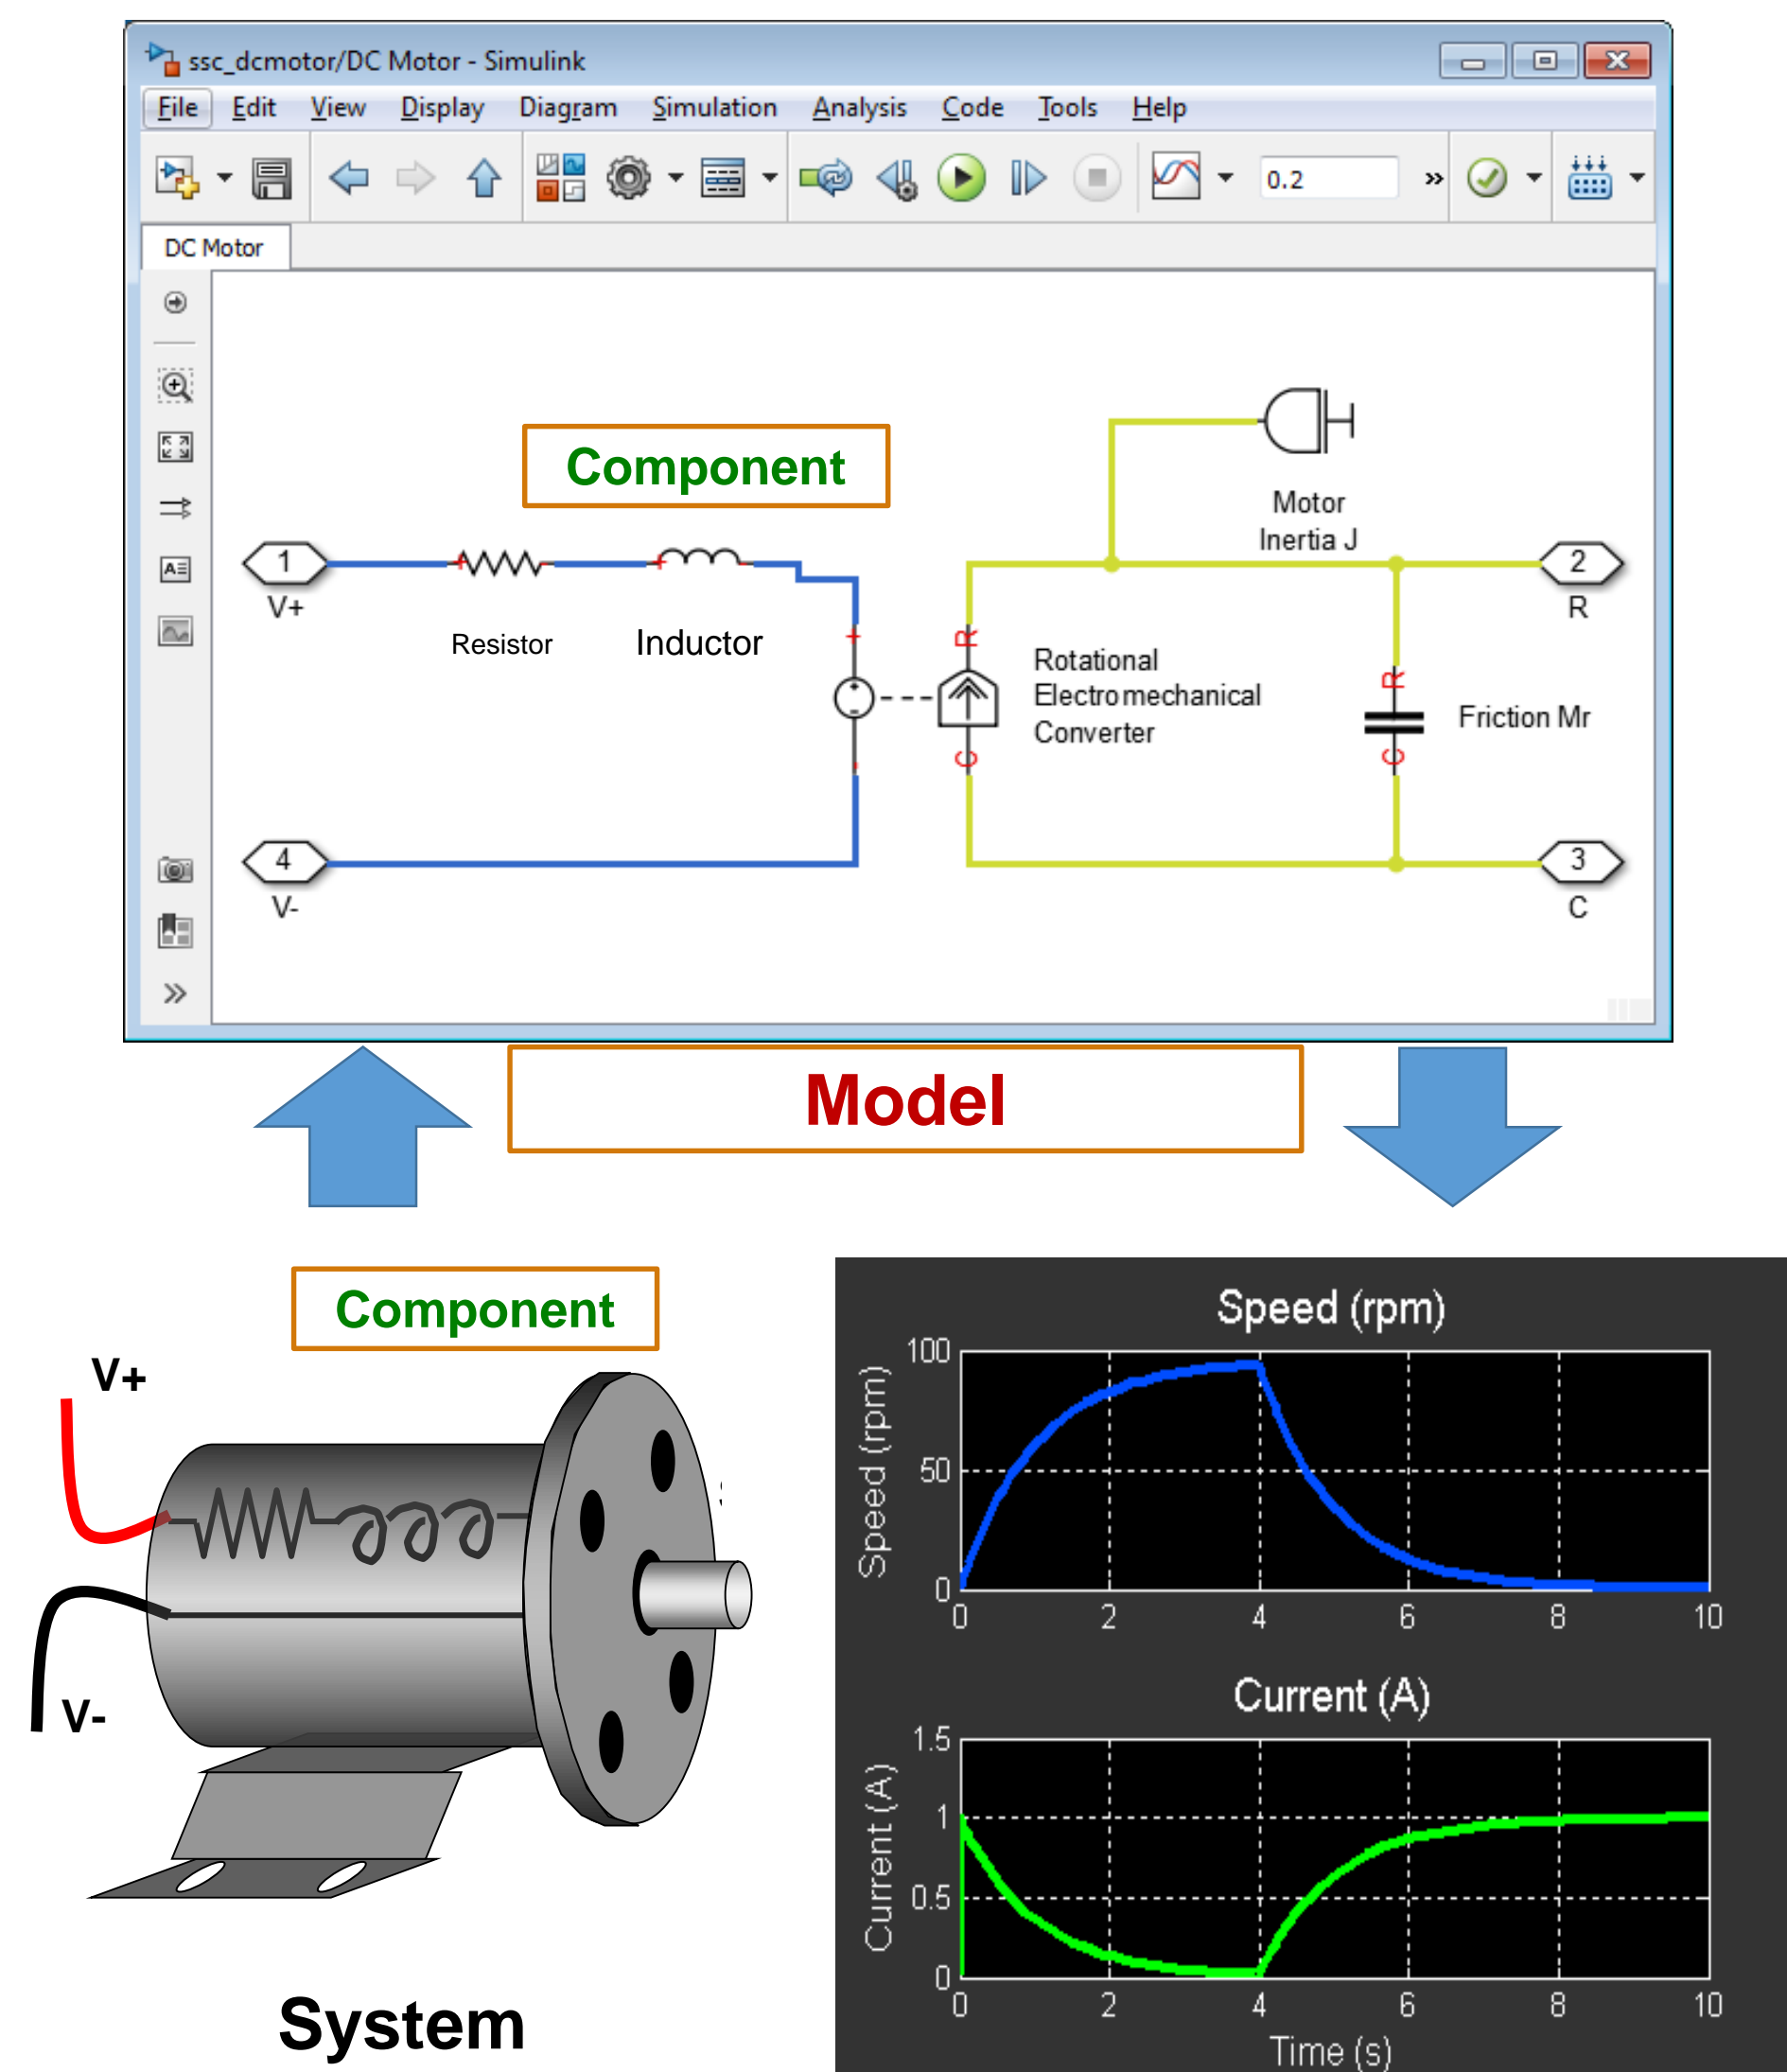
ssc_dcmotor/DC Motor - Simulink

File Edit View Display Diagram Simulation Analysis Code Tools Help

0.2

DC Motor

Component

Motor Inertia J

1
V+

Resistor

Inductor

2
R

Rotational Electromechanical Converter

Friction Mr

4
V-

3
C

Model

Component

V+

V-

System

Speed (rpm)

100
50
0
0 2 4 6 8 10

Speed (rpm)

Current (A)

1.5
1
0.5
0
0 2 4 6 8 10

Current (A)

Time (s)